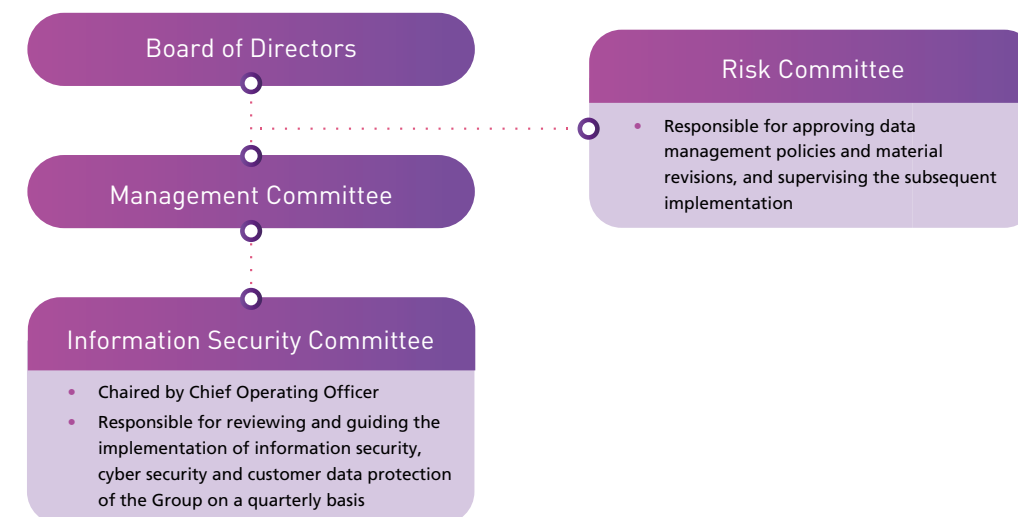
Board of Directors

Risk Committee

- Responsible for approving data management policies and material revisions, and supervising the subsequent implementation

Management Committee

Information Security Committee

- Chaired by Chief Operating Officer
- Responsible for reviewing and guiding the implementation of information security, cyber security and customer data protection of the Group on a quarterly basis